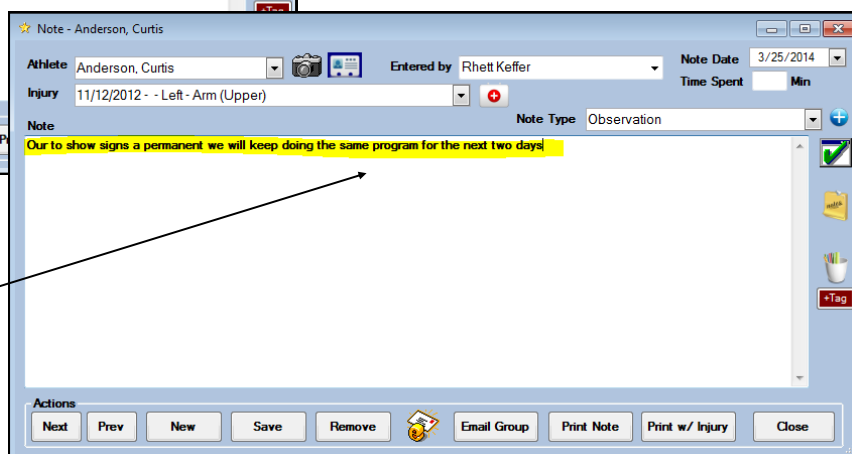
Note - Anderson, Curtis

Athlete Anderson, Curtis

Entered by Rhett Keffer

Note Date 3/25/2014

Time Spent Min

Injury 11/12/2012 - - Left - Arm (Upper)

Note

Note Type Observation

Our to show signs a permanent we will keep doing the same program for the next two days

+Tag

Actions

Next Prev New Save Remove Email Group Print Note Print w/ Injury Close